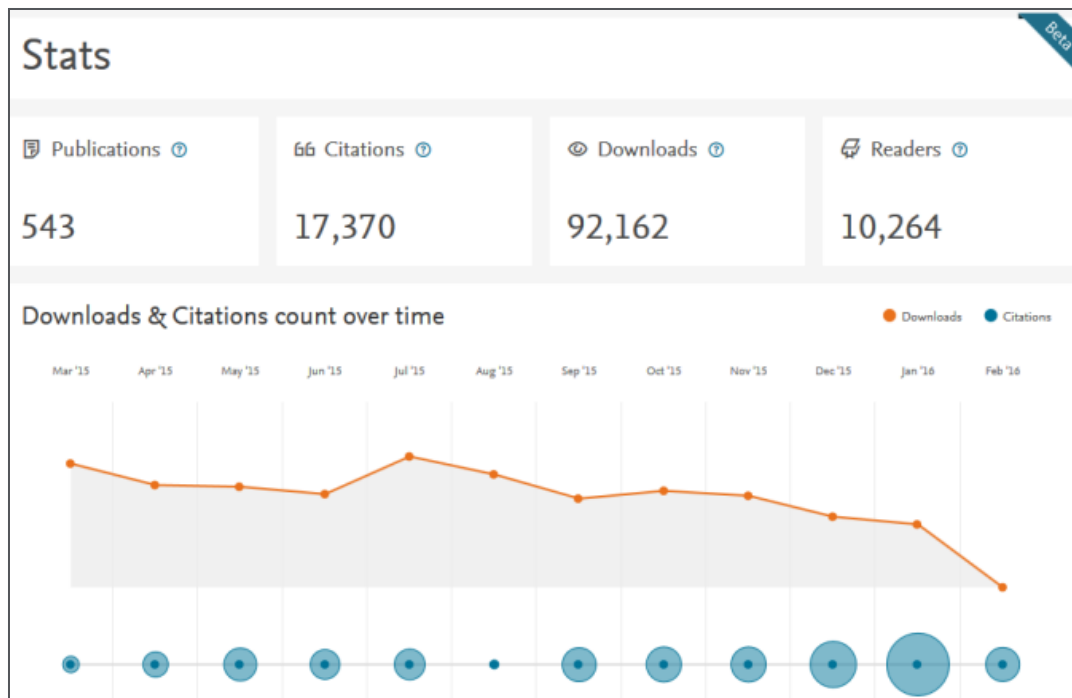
Stats

Beta

Publications

543

Citations

17,370

Downloads

92,162

Readers

10,264

Downloads & Citations count over time

Downloads Citations

Mar '15 Apr '15 May '15 Jun '15 Jul '15 Aug '15 Sep '15 Oct '15 Nov '15 Dec '15 Jan '16 Feb '16